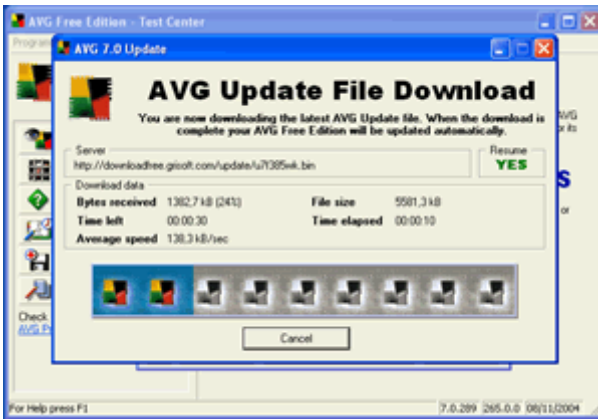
AVG Free Edition - Test Center

Progra

AVG 7.0 Update

AVG Update File Download

You are now downloading the latest AVG Update file. When the download is complete your AVG Free Edition will be updated automatically.

Server
http://downloadfree.grisoft.com/update/u7l385wk.bin

Resume
YES

Download data

Bytes received 1382,7 kB (24%)
File size 5581,3 kB
Time left 00:00:30
Time elapsed 00:00:10
Average speed 138,3 kB/sec

Cancel

Check
AVG P

VG
or its

s

or

For Help press F1

7.0.289 265.0.0 08/11/2004